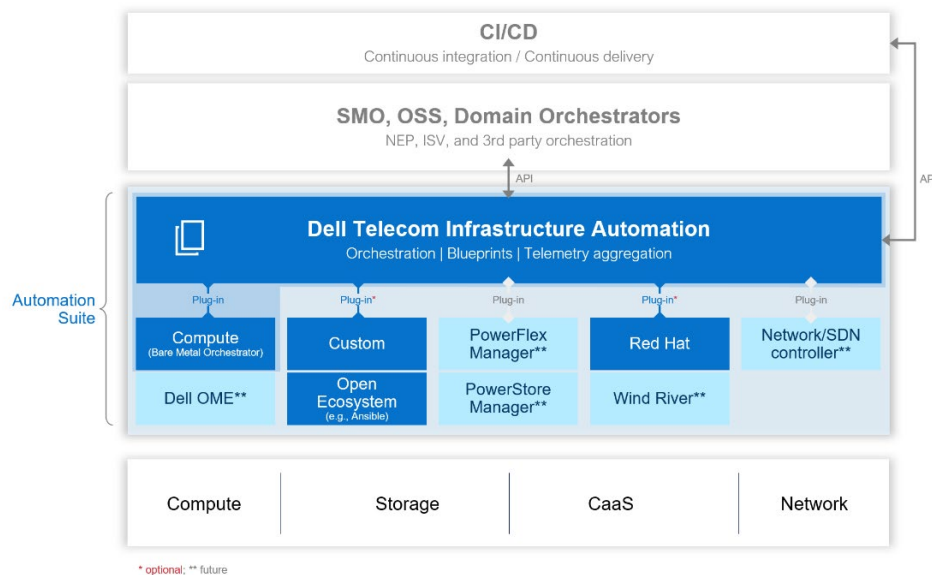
CI/CD
Continuous integration / Continuous delivery

SMO, OSS, Domain Orchestrators
NEP, ISV, and 3rd party orchestration

API

AP

Automation Suite

Dell Telecom Infrastructure Automation
Orchestration | Blueprints | Telemetry aggregation

Plug-in

Compute
(Bare Metal Orchestrator)

Dell OME**

Plug-in*

Custom

Open Ecosystem
(e.g., Ansible)

Plug-in

PowerFlex Manager**

PowerStore Manager**

Plug-in*

Red Hat

Wind River**

Plug-in

Network/SDN controller**

Compute | Storage | CaaS | Network

* optional; ** future